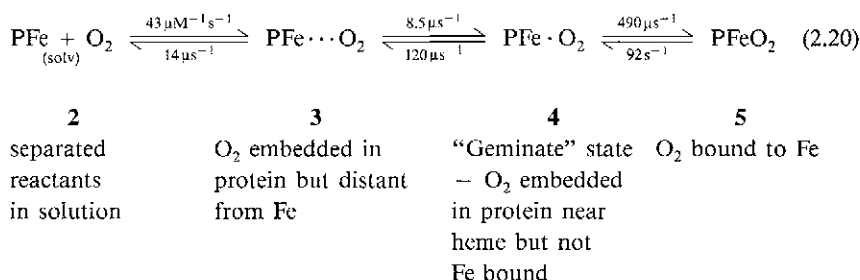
$PFe + \underset{(solv)}{O_2} \underset{14\mu s^{-1}}{\overset{43\mu M^{-1}s^{-1}}{\rightleftharpoons}} PFe\cdots O_2 \underset{120\mu s^{-1}}{\overset{8.5\mu s^{-1}}{\rightleftharpoons}} PFe\cdot O_2 \underset{92 s^{-1}}{\overset{490\mu s^{-1}}{\rightleftharpoons}} PFeO_2$ (2.20)

**2**
separated reactants in solution

**3**
$O_2$ embedded in protein but distant from Fe

**4**
"Geminate" state – $O_2$ embedded in protein near heme but not Fe bound

**5**
$O_2$ bound to Fe